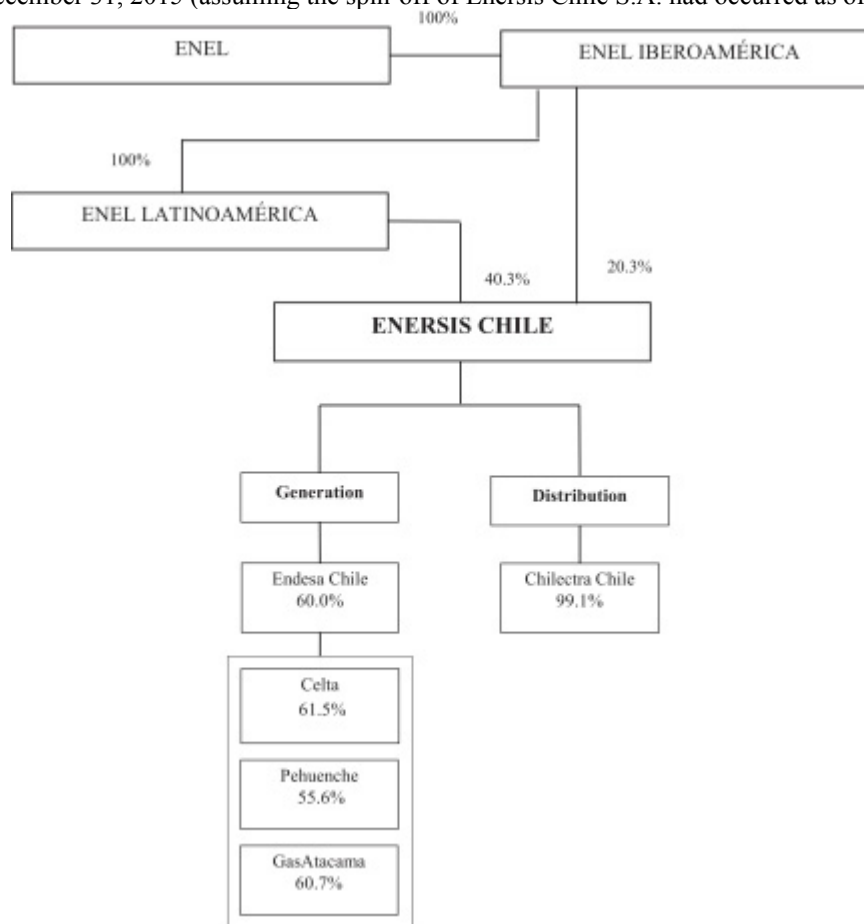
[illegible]ecember 31, 2015 (assuming the spin-off of Enersis Chile S.A. had occurred as o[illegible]

100%

ENEL

ENEL IBEROAMÉRICA

100%

ENEL LATINOAMÉRICA

40.3%

20.3%

ENERSIS CHILE

Generation

Distribution

Endesa Chile
60.0%

Chilectra Chile
99.1%

Celta
61.5%

Pehuenche
55.6%

GasAtacama
60.7%